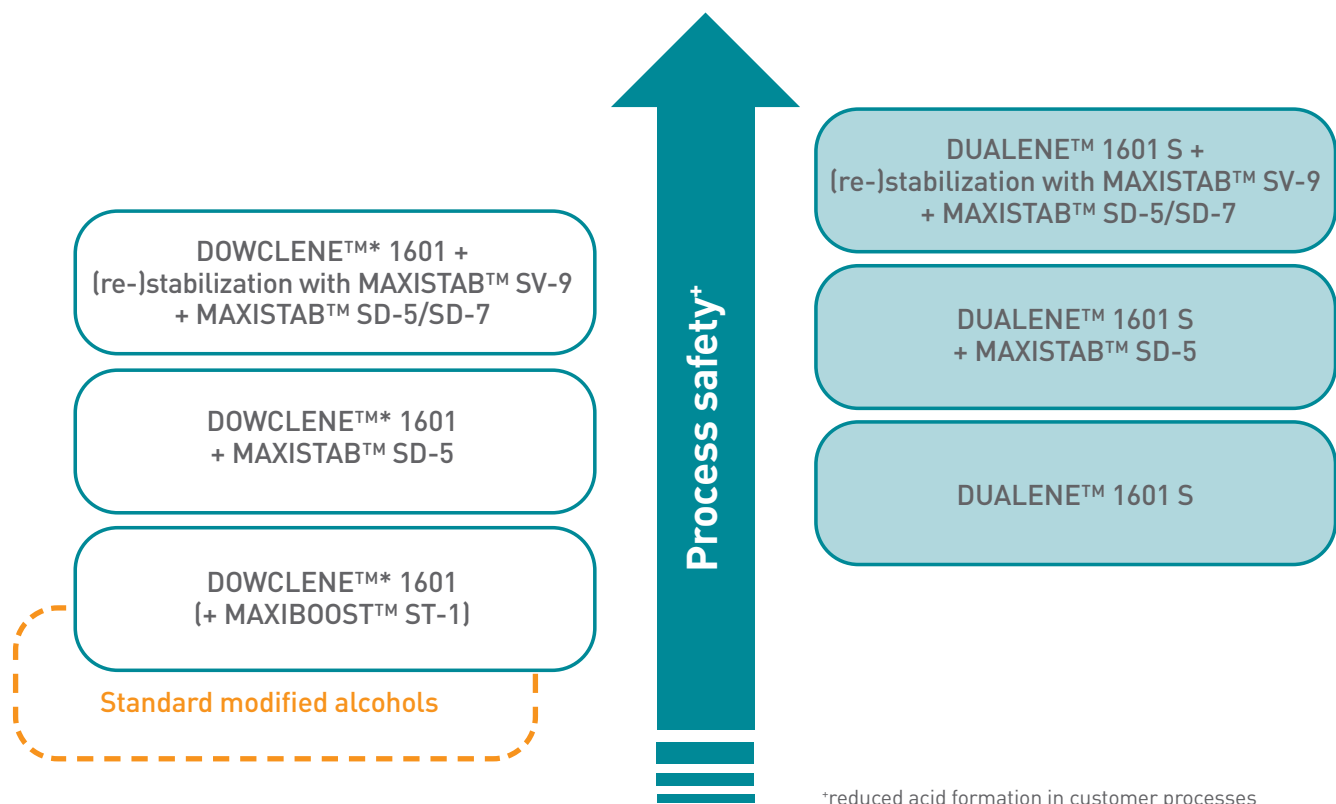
DOWCLENE™* 1601 + (re-)stabilization with MAXISTAB™ SV-9 + MAXISTAB™ SD-5/SD-7

DOWCLENE™* 1601 + MAXISTAB™ SD-5

DOWCLENE™* 1601 (+ MAXIBOOST™ ST-1)

Standard modified alcohols

Process safety⁺

DUALENE™ 1601 S + (re-)stabilization with MAXISTAB™ SV-9 + MAXISTAB™ SD-5/SD-7

DUALENE™ 1601 S + MAXISTAB™ SD-5

DUALENE™ 1601 S

⁺reduced acid formation in customer processes